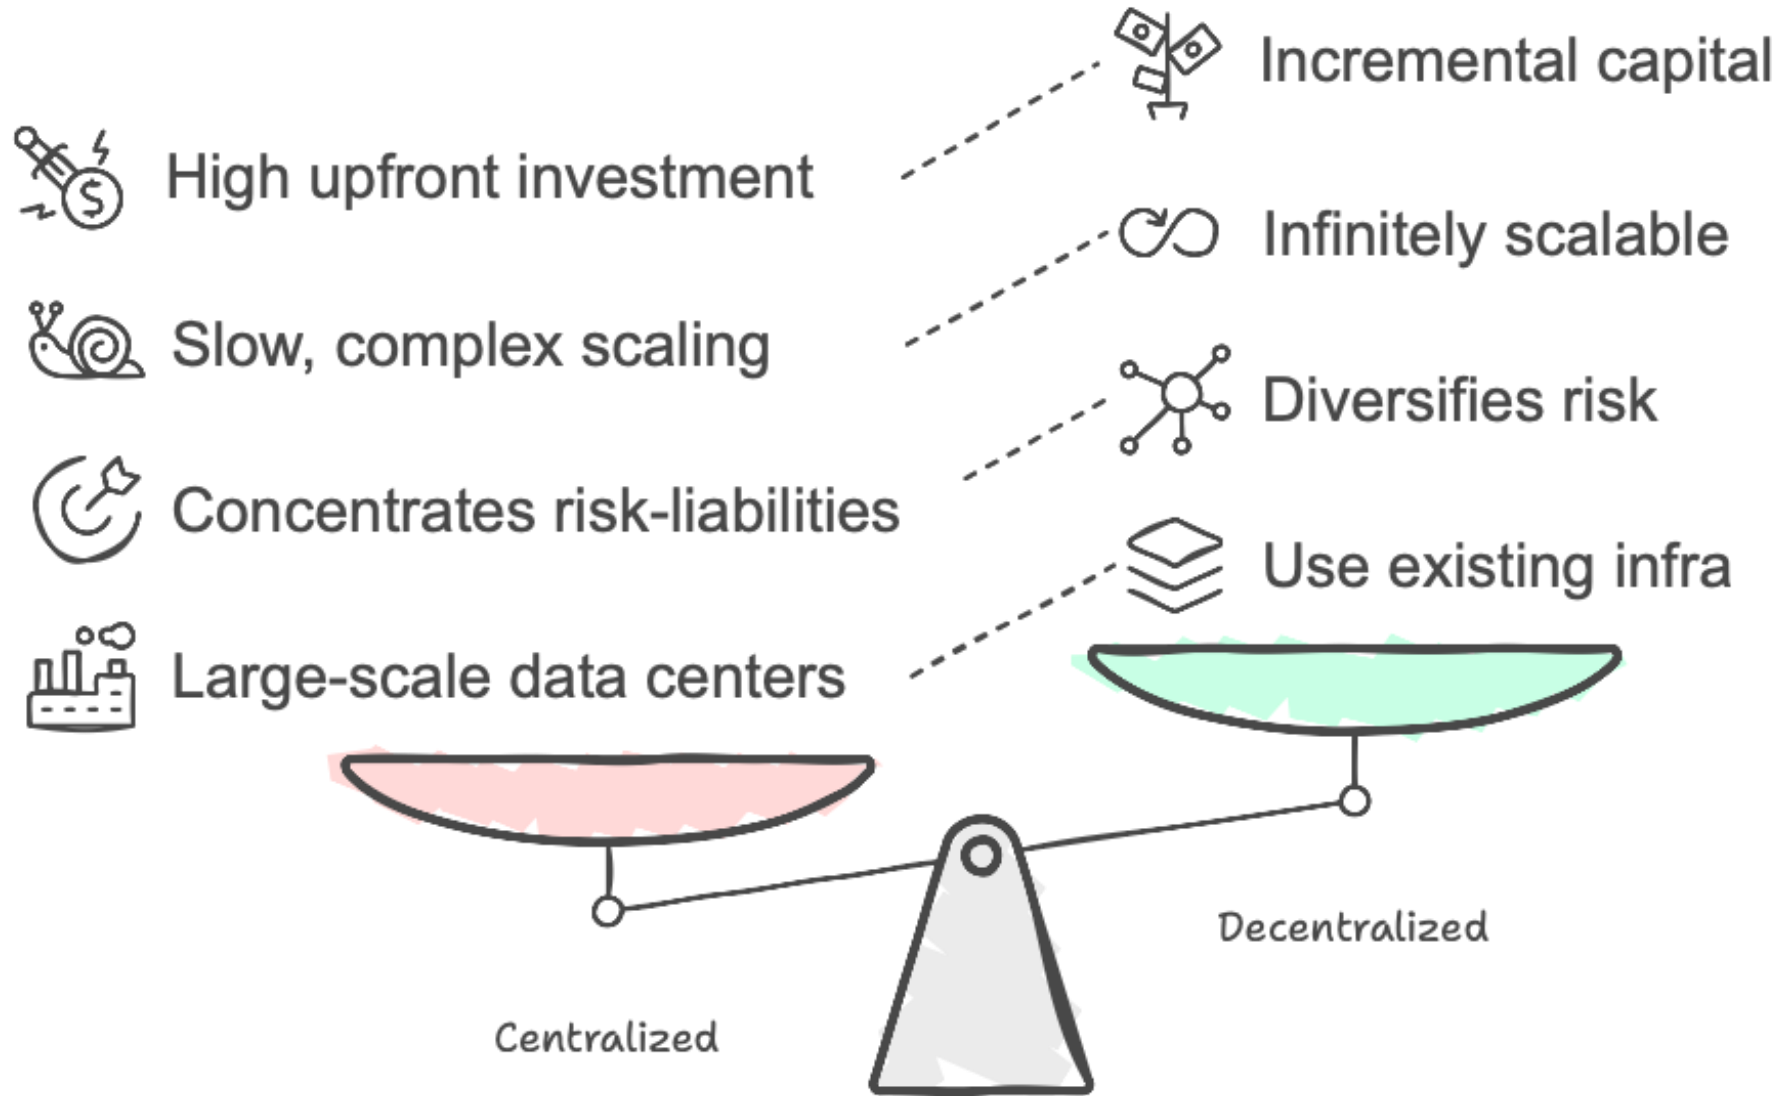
High upfront investment

Slow, complex scaling

Concentrates risk-liabilities

Large-scale data centers

Incremental capital

Infinitely scalable

Diversifies risk

Use existing infra

Decentralized

Centralized